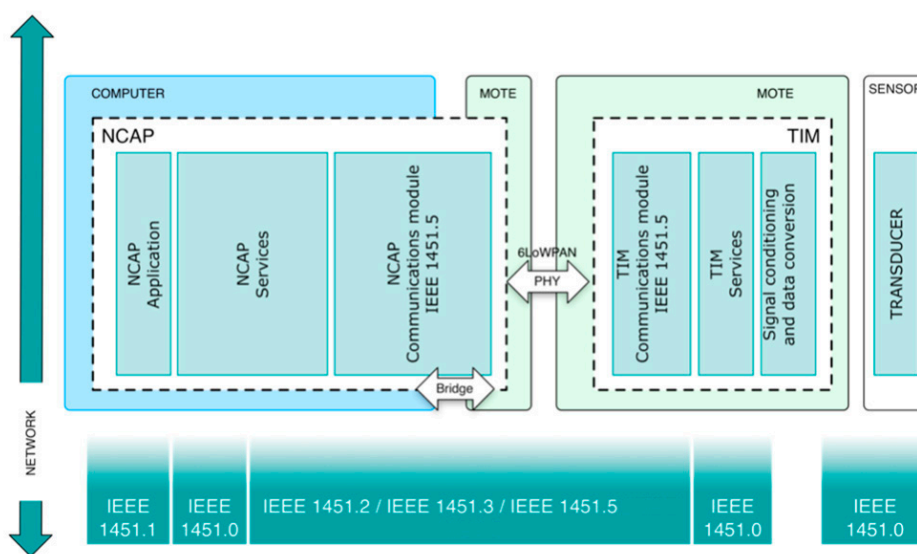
COMPUTER

MOTE

MOTE

SENSOR

NCAP

NCAP Application

NCAP Services

NCAP Communications module IEEE 1451.5

6LoWPAN

PHY

Bridge

TIM

TIM Communications module IEEE 1451.5

TIM Services

Signal conditioning and data conversion

TRANSDUCER

NETWORK

IEEE 1451.1

IEEE 1451.0

IEEE 1451.2 / IEEE 1451.3 / IEEE 1451.5

IEEE 1451.0

IEEE 1451.0